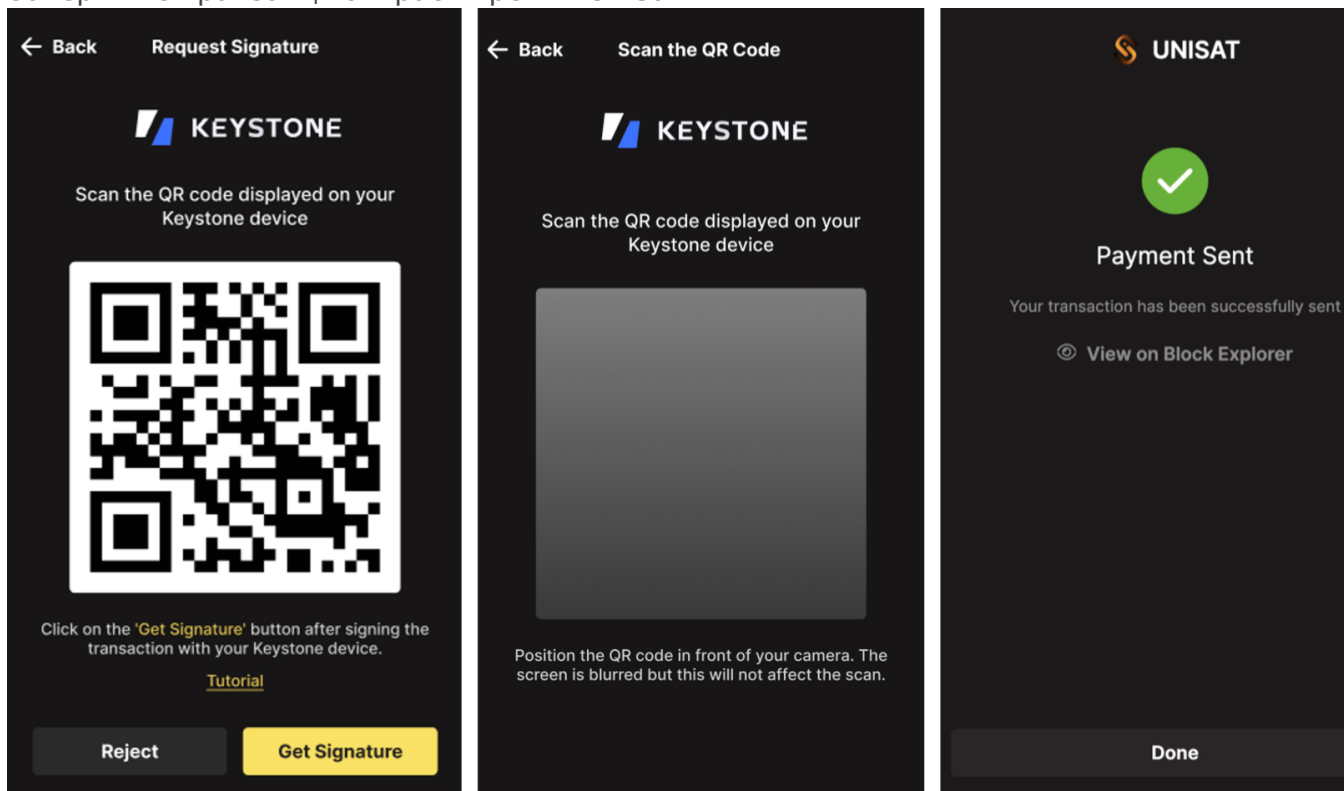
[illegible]

Back Request Signature

KEYSTONE

Scan the QR code displayed on your Keystone device

Click on the 'Get Signature' button after signing the transaction with your Keystone device.

Tutorial

Reject Get Signature

Back Scan the QR Code

KEYSTONE

Scan the QR code displayed on your Keystone device

Position the QR code in front of your camera. The screen is blurred but this will not affect the scan.

UNISAT

Payment Sent

Your transaction has been successfully sent

View on Block Explorer

Done